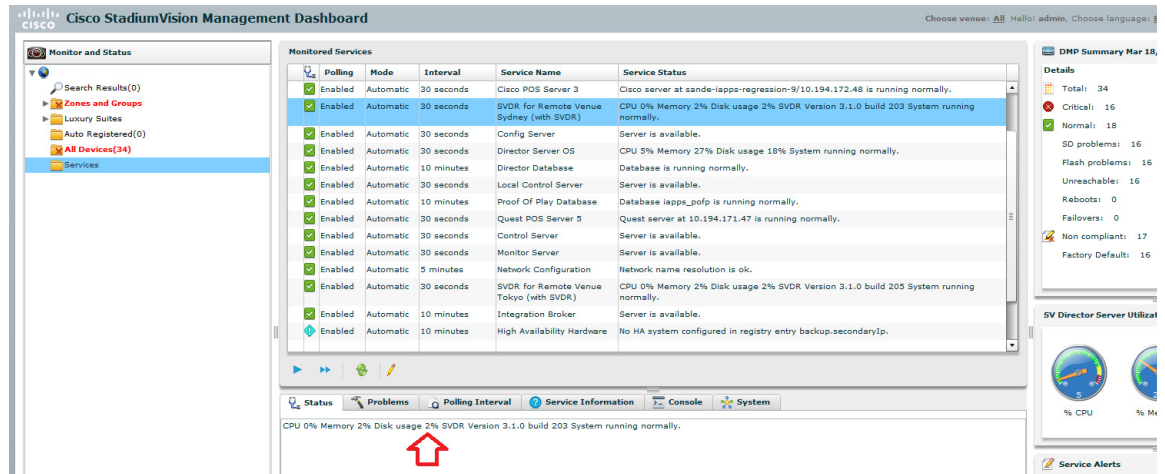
cisco Cisco StadiumVision Management Dashboard

Choose venue: All Hello! admin. Choose language:

Monitor and Status

Search Results(0)
Zones and Groups
Luxury Suites
Auto Registered(0)
All Devices(34)
Services

Monitored Services

| | Polling | Mode | Interval | Service Name | Service Status |
|---|---|---|---|---|---|
| | Enabled | Automatic | 30 seconds | Cisco POS Server 3 | Cisco server at sande-iapps-regression-9/10.194.172.48 is running normally. |
| | Enabled | Automatic | 30 seconds | SVDR for Remote Venue Sydney (with SVDR) | CPU 0% Memory 2% Disk usage 2% SVDR Version 3.1.0 build 203 System running normally. |
| | Enabled | Automatic | 30 seconds | Config Server | Server is available. |
| | Enabled | Automatic | 30 seconds | Director Server OS | CPU 5% Memory 27% Disk usage 18% System running normally. |
| | Enabled | Automatic | 10 minutes | Director Database | Database is running normally. |
| | Enabled | Automatic | 30 seconds | Local Control Server | Server is available. |
| | Enabled | Automatic | 10 minutes | Proof Of Play Database | Database iapps_pofp is running normally. |
| | Enabled | Automatic | 30 seconds | Quest POS Server 5 | Quest server at 10.194.171.47 is running normally. |
| | Enabled | Automatic | 30 seconds | Control Server | Server is available. |
| | Enabled | Automatic | 30 seconds | Monitor Server | Server is available. |
| | Enabled | Automatic | 5 minutes | Network Configuration | Network name resolution is ok. |
| | Enabled | Automatic | 30 seconds | SVDR for Remote Venue Tokyo (with SVDR) | CPU 0% Memory 2% Disk usage 2% SVDR Version 3.1.0 build 205 System running normally. |
| | Enabled | Automatic | 10 minutes | Integration Broker | Server is available. |
| | Enabled | Automatic | 10 minutes | High Availability Hardware | No HA system configured in registry entry backup.secondaryIp. |

Status | Problems | Polling Interval | Service Information | Console | System

CPU 0% Memory 2% Disk usage 2% SVDR Version 3.1.0 build 203 System running normally.

DMP Summary Mar 18,
Details
Total: 34
Critical: 16
Normal: 18
SD problems: 16
Flash problems: 16
Unreachable: 16
Reboots: 0
Failovers: 0
Non compliant: 17
Factory Default: 16

SV Director Server Utiliza

% CPU
% Me

Service Alerts